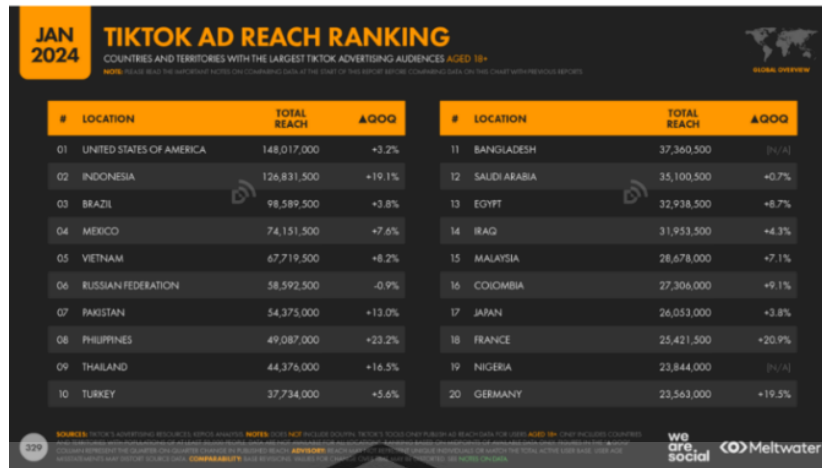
JAN 2024

TIKTOK AD REACH RANKING

COUNTRIES AND TERRITORIES WITH THE LARGEST TIKTOK ADVERTISING AUDIENCES AGED 18+

NOTE: PLEASE READ THE IMPORTANT NOTES ON COMPARING DATA AT THE START OF THIS REPORT BEFORE COMPARING DATA ON THIS CHART WITH PREVIOUS REPORTS

GLOBAL OVERVIEW

| # | LOCATION | TOTAL REACH | ▲QOQ |
|---|---|---|---|
| 01 | UNITED STATES OF AMERICA | 148,017,000 | +3.2% |
| 02 | INDONESIA | 126,831,500 | +19.1% |
| 03 | BRAZIL | 98,589,500 | +3.8% |
| 04 | MEXICO | 74,151,500 | +7.6% |
| 05 | VIETNAM | 67,719,500 | +8.2% |
| 06 | RUSSIAN FEDERATION | 58,592,500 | -0.9% |
| 07 | PAKISTAN | 54,375,000 | +13.0% |
| 08 | PHILIPPINES | 49,087,000 | +23.2% |
| 09 | THAILAND | 44,376,000 | +16.5% |
| 10 | TURKEY | 37,734,000 | +5.6% |

| # | LOCATION | TOTAL REACH | ▲QOQ |
|---|---|---|---|
| 11 | BANGLADESH | 37,360,500 | [N/A] |
| 12 | SAUDI ARABIA | 35,100,500 | +0.7% |
| 13 | EGYPT | 32,938,500 | +8.7% |
| 14 | IRAQ | 31,953,500 | +4.3% |
| 15 | MALAYSIA | 28,678,000 | +7.1% |
| 16 | COLOMBIA | 27,306,000 | +9.1% |
| 17 | JAPAN | 26,053,000 | +3.8% |
| 18 | FRANCE | 25,421,500 | +20.9% |
| 19 | NIGERIA | 23,844,000 | [N/A] |
| 20 | GERMANY | 23,563,000 | +19.5% |

SOURCES: TIKTOK'S ADVERTISING RESOURCES; KEPIOS ANALYSIS. NOTES: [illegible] ADVISORY: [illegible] COMPARABILITY: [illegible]

329

we are social

Meltwater